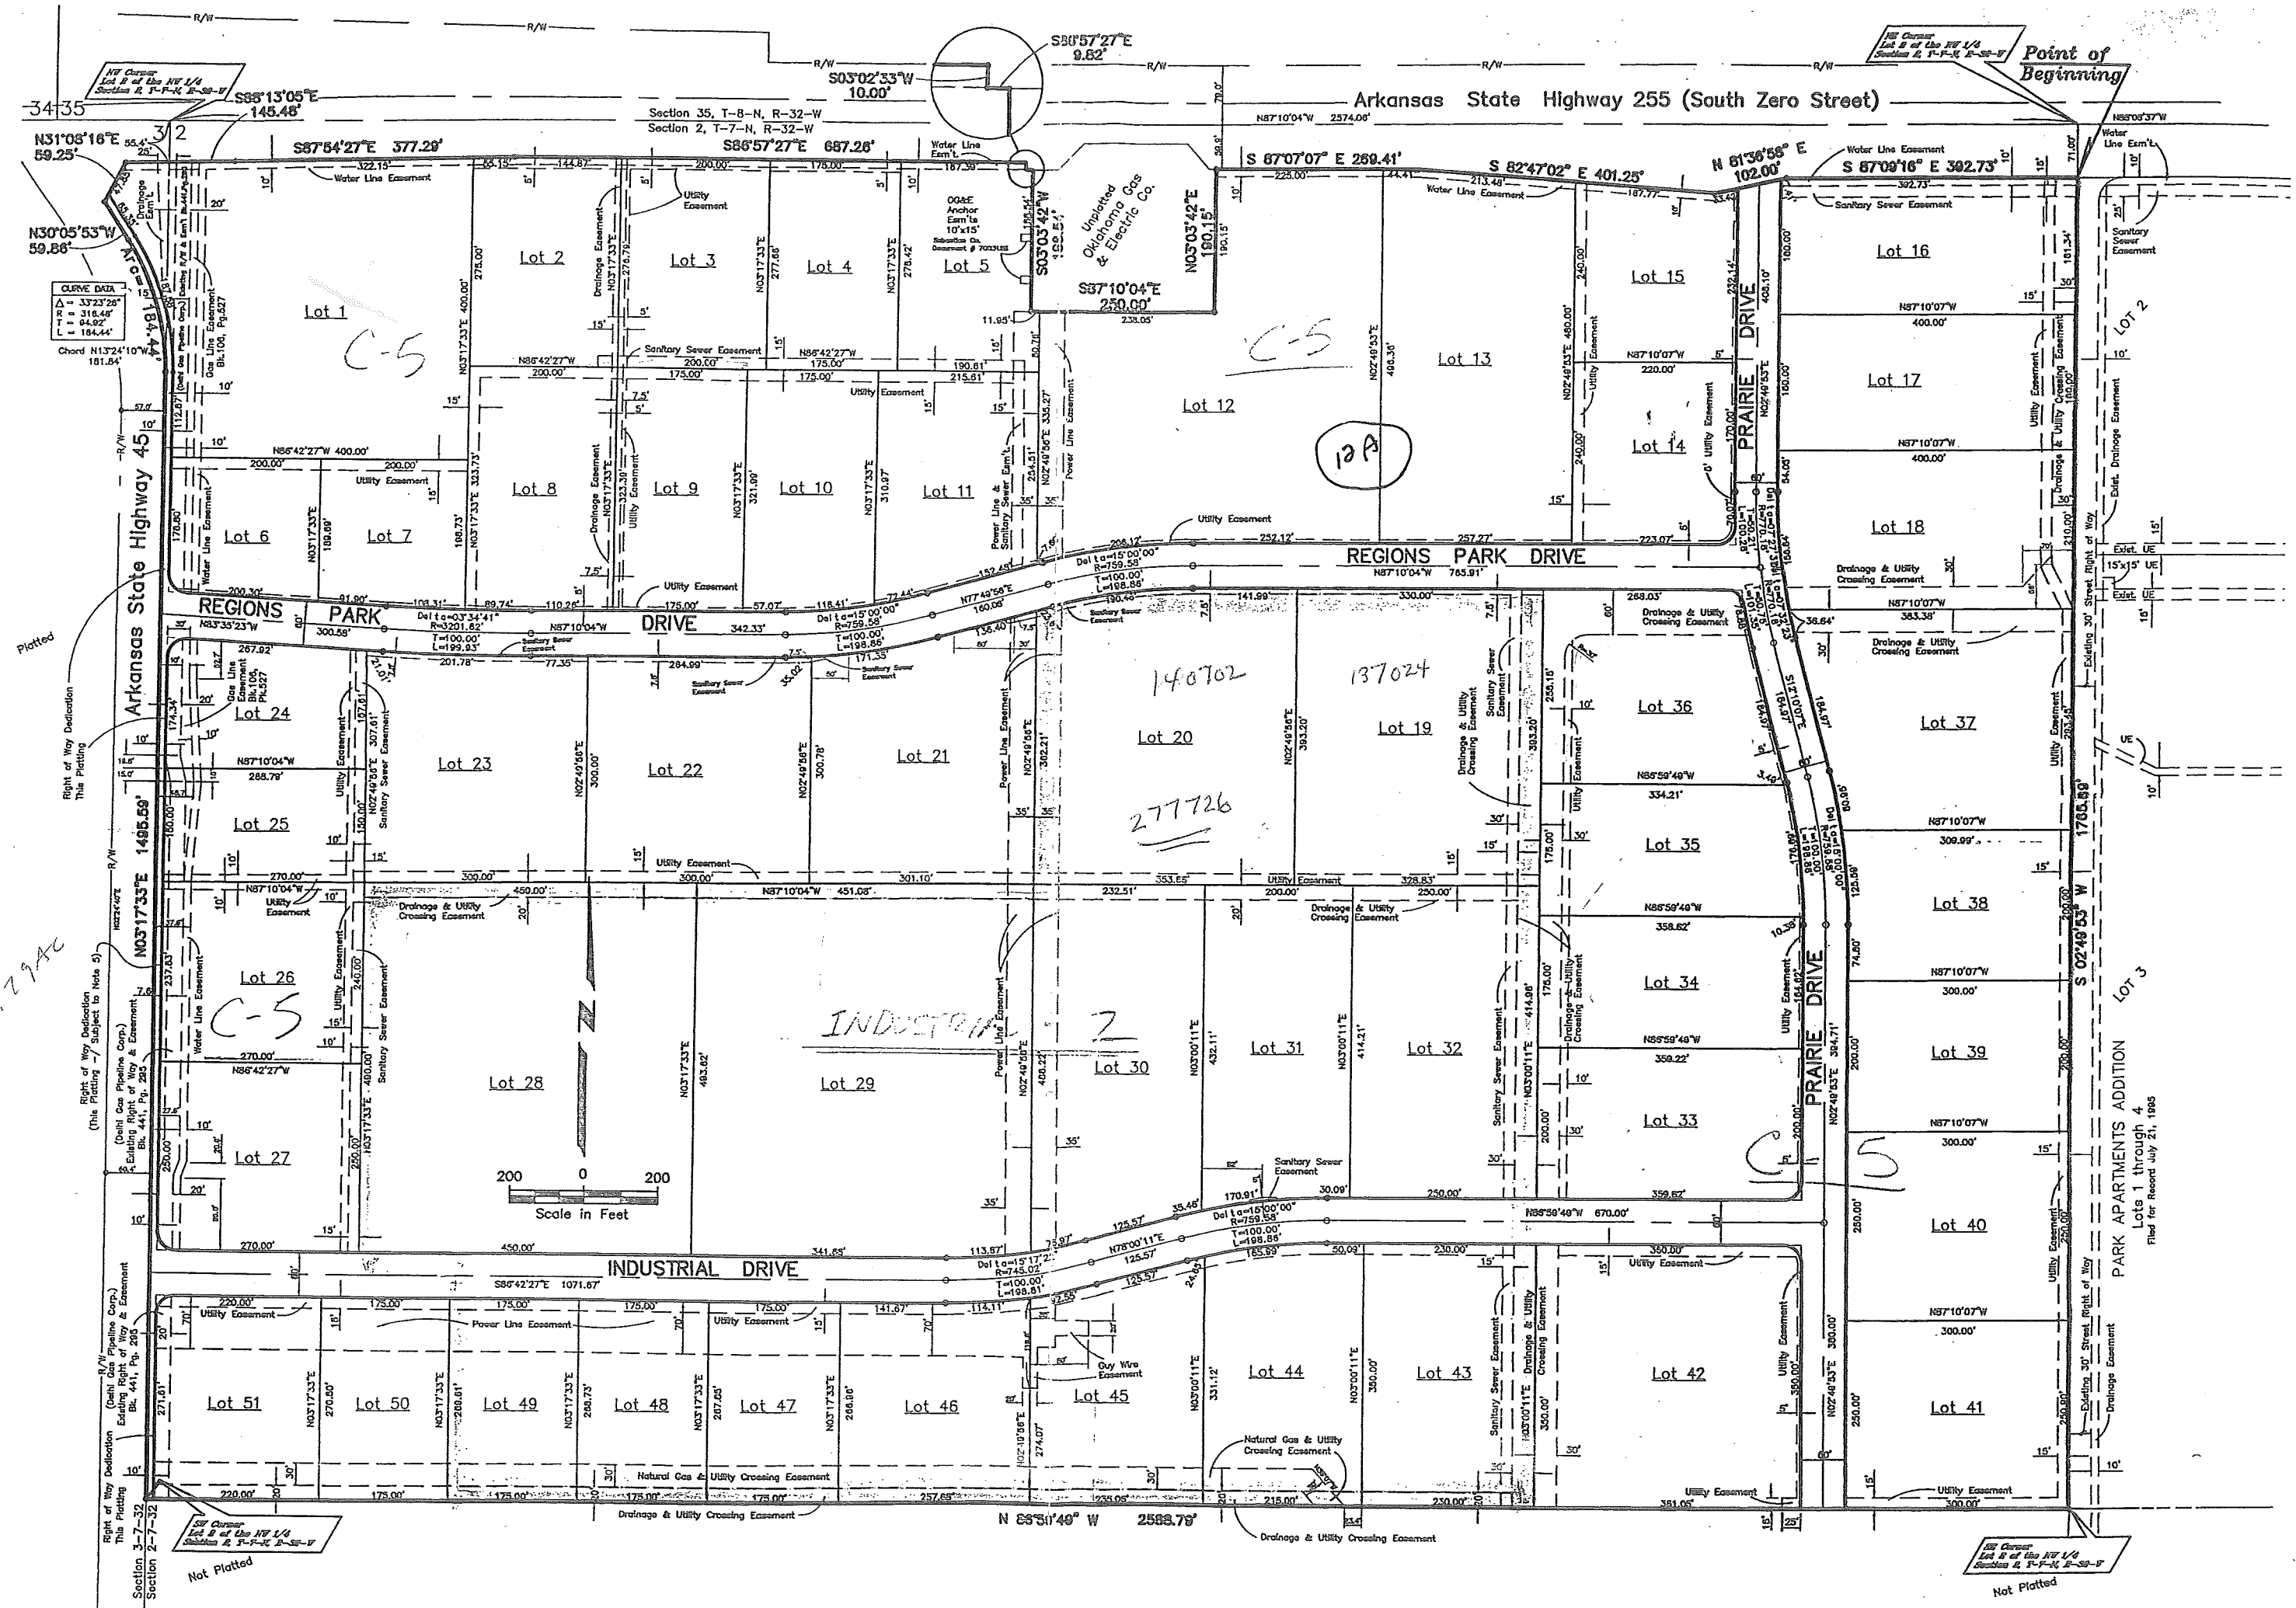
R/W
R/W
R/W
R/W
R/W
S80°57'27"E
9.82'
S03°02'33"W
10.00'
NW Corner Lot 8 of the NW 1/4 Section 2, T-7-N, R-32-W
NE Corner Lot 8 of the NW 1/4 Section 2, T-7-N, R-32-W
Point of Beginning
34 35
3 2
S88°13'05"E 145.48'
Section 35, T-8-N, R-32-W
Section 2, T-7-N, R-32-W
Arkansas State Highway 255 (South Zero Street)
N87°10'04"W 2574.08'
N88°05'37"W
N31°08'16"E 59.25'
S87°54'27"E 377.29'
S86°57'27"E 667.26'
S 87°07'07" E 269.41'
S 82°47'02" E 401.25'
N 81°36'58" E 102.00'
S 87°09'16" E 392.73'
N30°05'53"W 59.86'
CURVE DATA
Δ = 33°23'26"
R = 316.48'
T = 94.92'
L = 184.44'
Chord N13°24'10"W 181.84'
Water Line Easement
Utility Easement
OG&E Anchor Esm'ts 10'x15'
Unplatted Oklahoma Gas & Electric Co.
S03°03'42"W 190.54'
N03°03'42"E 190.15'
S87°10'04"E 250.00'
Water Line Easement
Sanitary Sewer Easement
Lot 1
Lot 2
Lot 3
Lot 4
Lot 5
Lot 6
Lot 7
Lot 8
Lot 9
Lot 10
Lot 11
Lot 12
Lot 13
Lot 14
Lot 15
Lot 16
Lot 17
Lot 18
C-5
C-5
12A
Sanitary Sewer Easement
Utility Easement
N86°42'27"W 400.00'
PRAIRIE DRIVE
REGIONS PARK DRIVE
REGIONS PARK DRIVE
N87°10'04"W 765.91'
Utility Easement
Delta=15°00'00" R=759.58' T=100.00' L=198.86'
Delta=03°34'41" R=3201.62' T=100.00' L=199.93'
N77°49'56"E
N83°35'23"W
N87°10'04"W 342.33'
Drainage & Utility Crossing Easement
N87°10'07"W 383.38'
Arkansas State Highway 45
Platted
Right of Way Dedication This Platting
Lot 19
Lot 20
Lot 21
Lot 22
Lot 23
Lot 24
Lot 25
Lot 26
Lot 27
Lot 28
Lot 29
Lot 30
Lot 31
Lot 32
Lot 33
Lot 34
Lot 35
Lot 36
Lot 37
Lot 38
Lot 39
Lot 40
Lot 41
Lot 42
Lot 43
Lot 44
Lot 45
Lot 46
Lot 47
Lot 48
Lot 49
Lot 50
Lot 51
140702
137024
277726
N03°17'33"E 1495.59'
N87°10'04"W 451.08'
Drainage & Utility Crossing Easement
INDUSTRIAL
Z
C-5
C-5
N
200 0 200
Scale in Feet
Right of Way Dedication (This Platting) Subject to Note 5
(Dehl Gas Pipeline Corp.) Existing Right of Way & Easement Bk. 441, Pg. 295
INDUSTRIAL DRIVE
S86°42'27"E 1071.67'
N86°50'49"W 670.00'
Power Line Easement
Guy Wire Easement
Natural Gas & Utility Crossing Easement
Natural Gas & Utility Crossing Easement
Drainage & Utility Crossing Easement
Drainage & Utility Crossing Easement
N 86°50'49" W 2588.79'
S 02°49'53" W 1765.59'
PARK APARTMENTS ADDITION Lots 1 through 4 Filed for Record July 21, 1995
LOT 2
LOT 3
Existing 30' Street Right of Way
Drainage Easement
Utility Easement
SW Corner Lot 8 of the NW 1/4 Section 2, T-7-N, R-32-W
SE Corner Lot 8 of the NW 1/4 Section 2, T-7-N, R-32-W
Not Platted
Not Platted
Section 3-7-32
Section 2-7-32
Right of Way Dedication This Platting